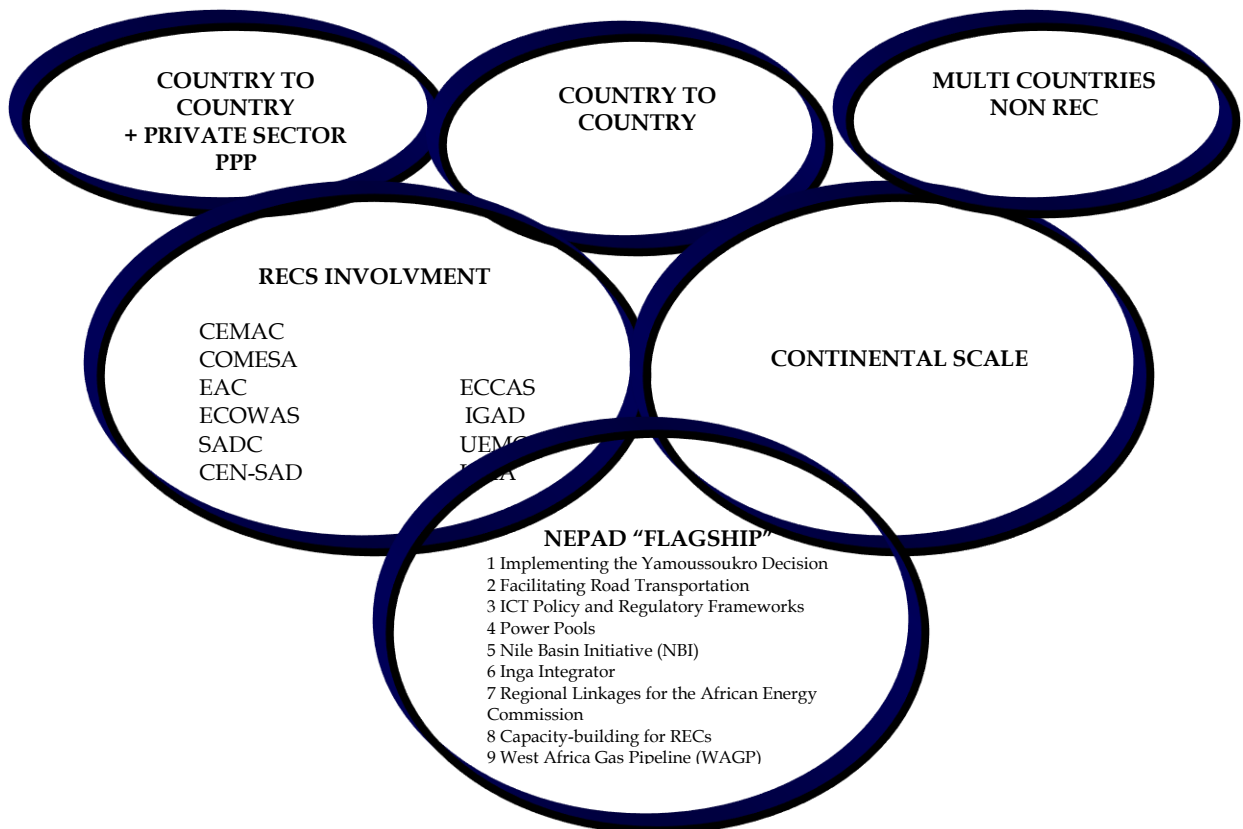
COUNTRY TO COUNTRY + PRIVATE SECTOR PPP

COUNTRY TO COUNTRY

MULTI COUNTRIES NON REC

RECS INVOLVMENT

CEMAC
COMESA
EAC
ECOWAS
SADC
CEN-SAD

ECCAS
IGAD
UEM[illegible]
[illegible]

CONTINENTAL SCALE

NEPAD "FLAGSHIP"
1 Implementing the Yamoussoukro Decision
2 Facilitating Road Transportation
3 ICT Policy and Regulatory Frameworks
4 Power Pools
5 Nile Basin Initiative (NBI)
6 Inga Integrator
7 Regional Linkages for the African Energy Commission
8 Capacity-building for RECs
9 West Africa Gas Pipeline (WAGP)